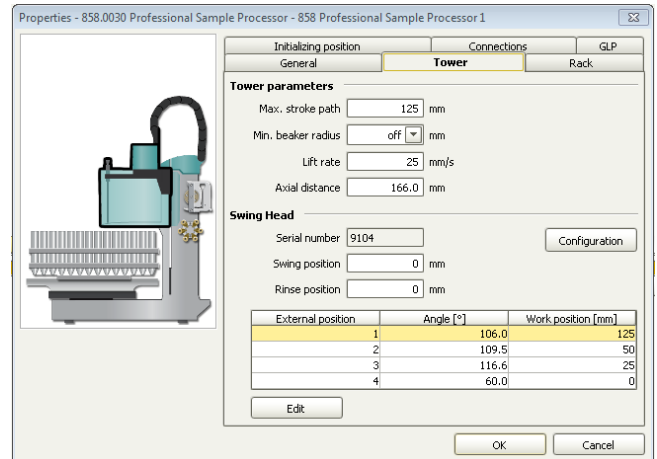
Properties - 858.0030 Professional Sample Processor - 858 Professional Sample Processor 1

Initializing position
Connections
GLP
General
Tower
Rack

Tower parameters
Max. stroke path 125 mm
Min. beaker radius off mm
Lift rate 25 mm/s
Axial distance 166.0 mm

Swing Head
Serial number 9104
Configuration
Swing position 0 mm
Rinse position 0 mm

| External position | Angle [°] | Work position [mm] |
|---|---|---|
| 1 | 106.0 | 125 |
| 2 | 109.5 | 50 |
| 3 | 116.6 | 25 |
| 4 | 60.0 | 0 |

Edit

OK
Cancel